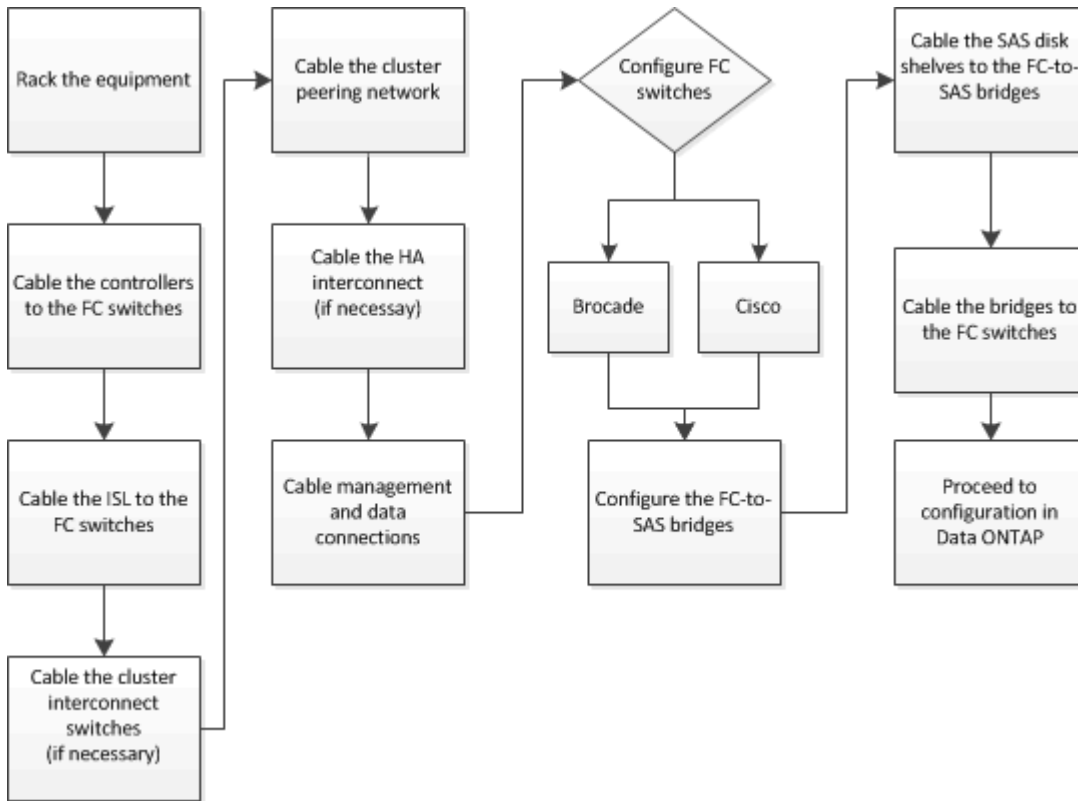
Rack the equipment

Cable the controllers to the FC switches

Cable the ISL to the FC switches

Cable the cluster interconnect switches (if necessary)

Cable the cluster peering network

Cable the HA interconnect (if necessay)

Cable management and data connections

Configure FC switches

Brocade

Cisco

Configure the FC-to-SAS bridges

Cable the SAS disk shelves to the FC-to-SAS bridges

Cable the bridges to the FC switches

Proceed to configuration in Data ONTAP